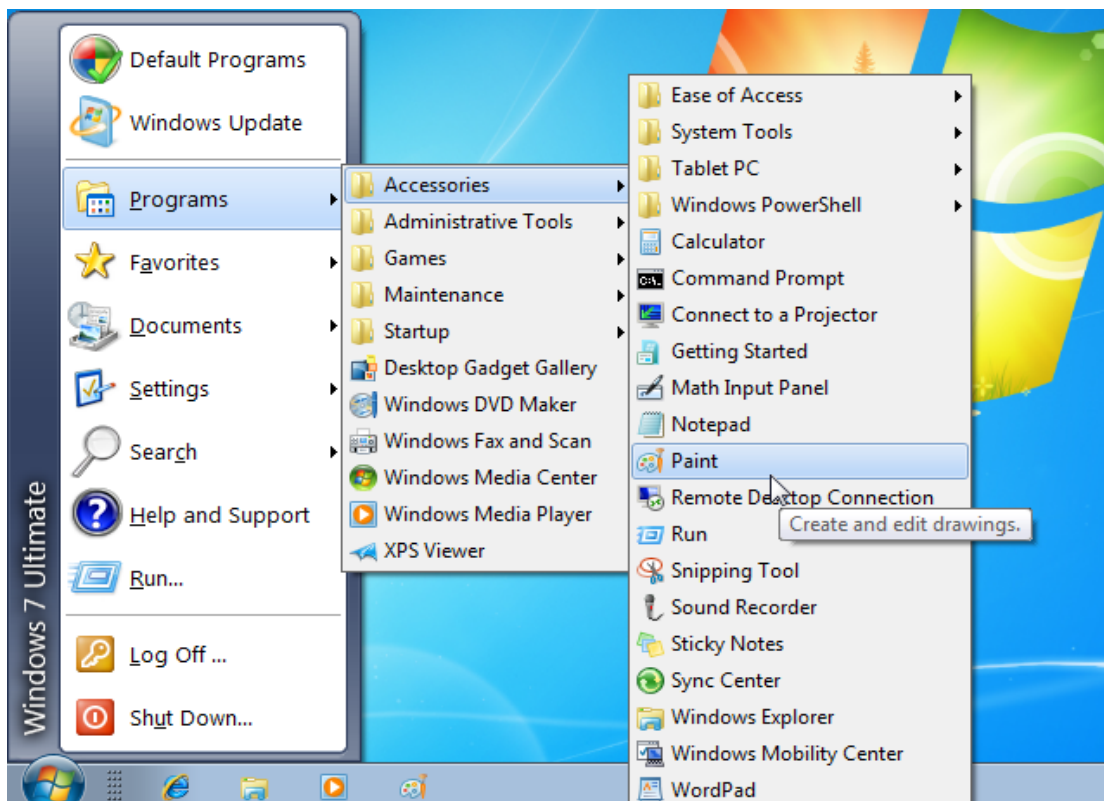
Windows 7 Ultimate

Default Programs
Windows Update
Programs
Favorites
Documents
Settings
Search
Help and Support
Run...
Log Off ...
Shut Down...

Accessories
Administrative Tools
Games
Maintenance
Startup
Desktop Gadget Gallery
Windows DVD Maker
Windows Fax and Scan
Windows Media Center
Windows Media Player
XPS Viewer

Ease of Access
System Tools
Tablet PC
Windows PowerShell
Calculator
Command Prompt
Connect to a Projector
Getting Started
Math Input Panel
Notepad
Paint
Remote Desktop Connection
Run
Snipping Tool
Sound Recorder
Sticky Notes
Sync Center
Windows Explorer
Windows Mobility Center
WordPad

Create and edit drawings.